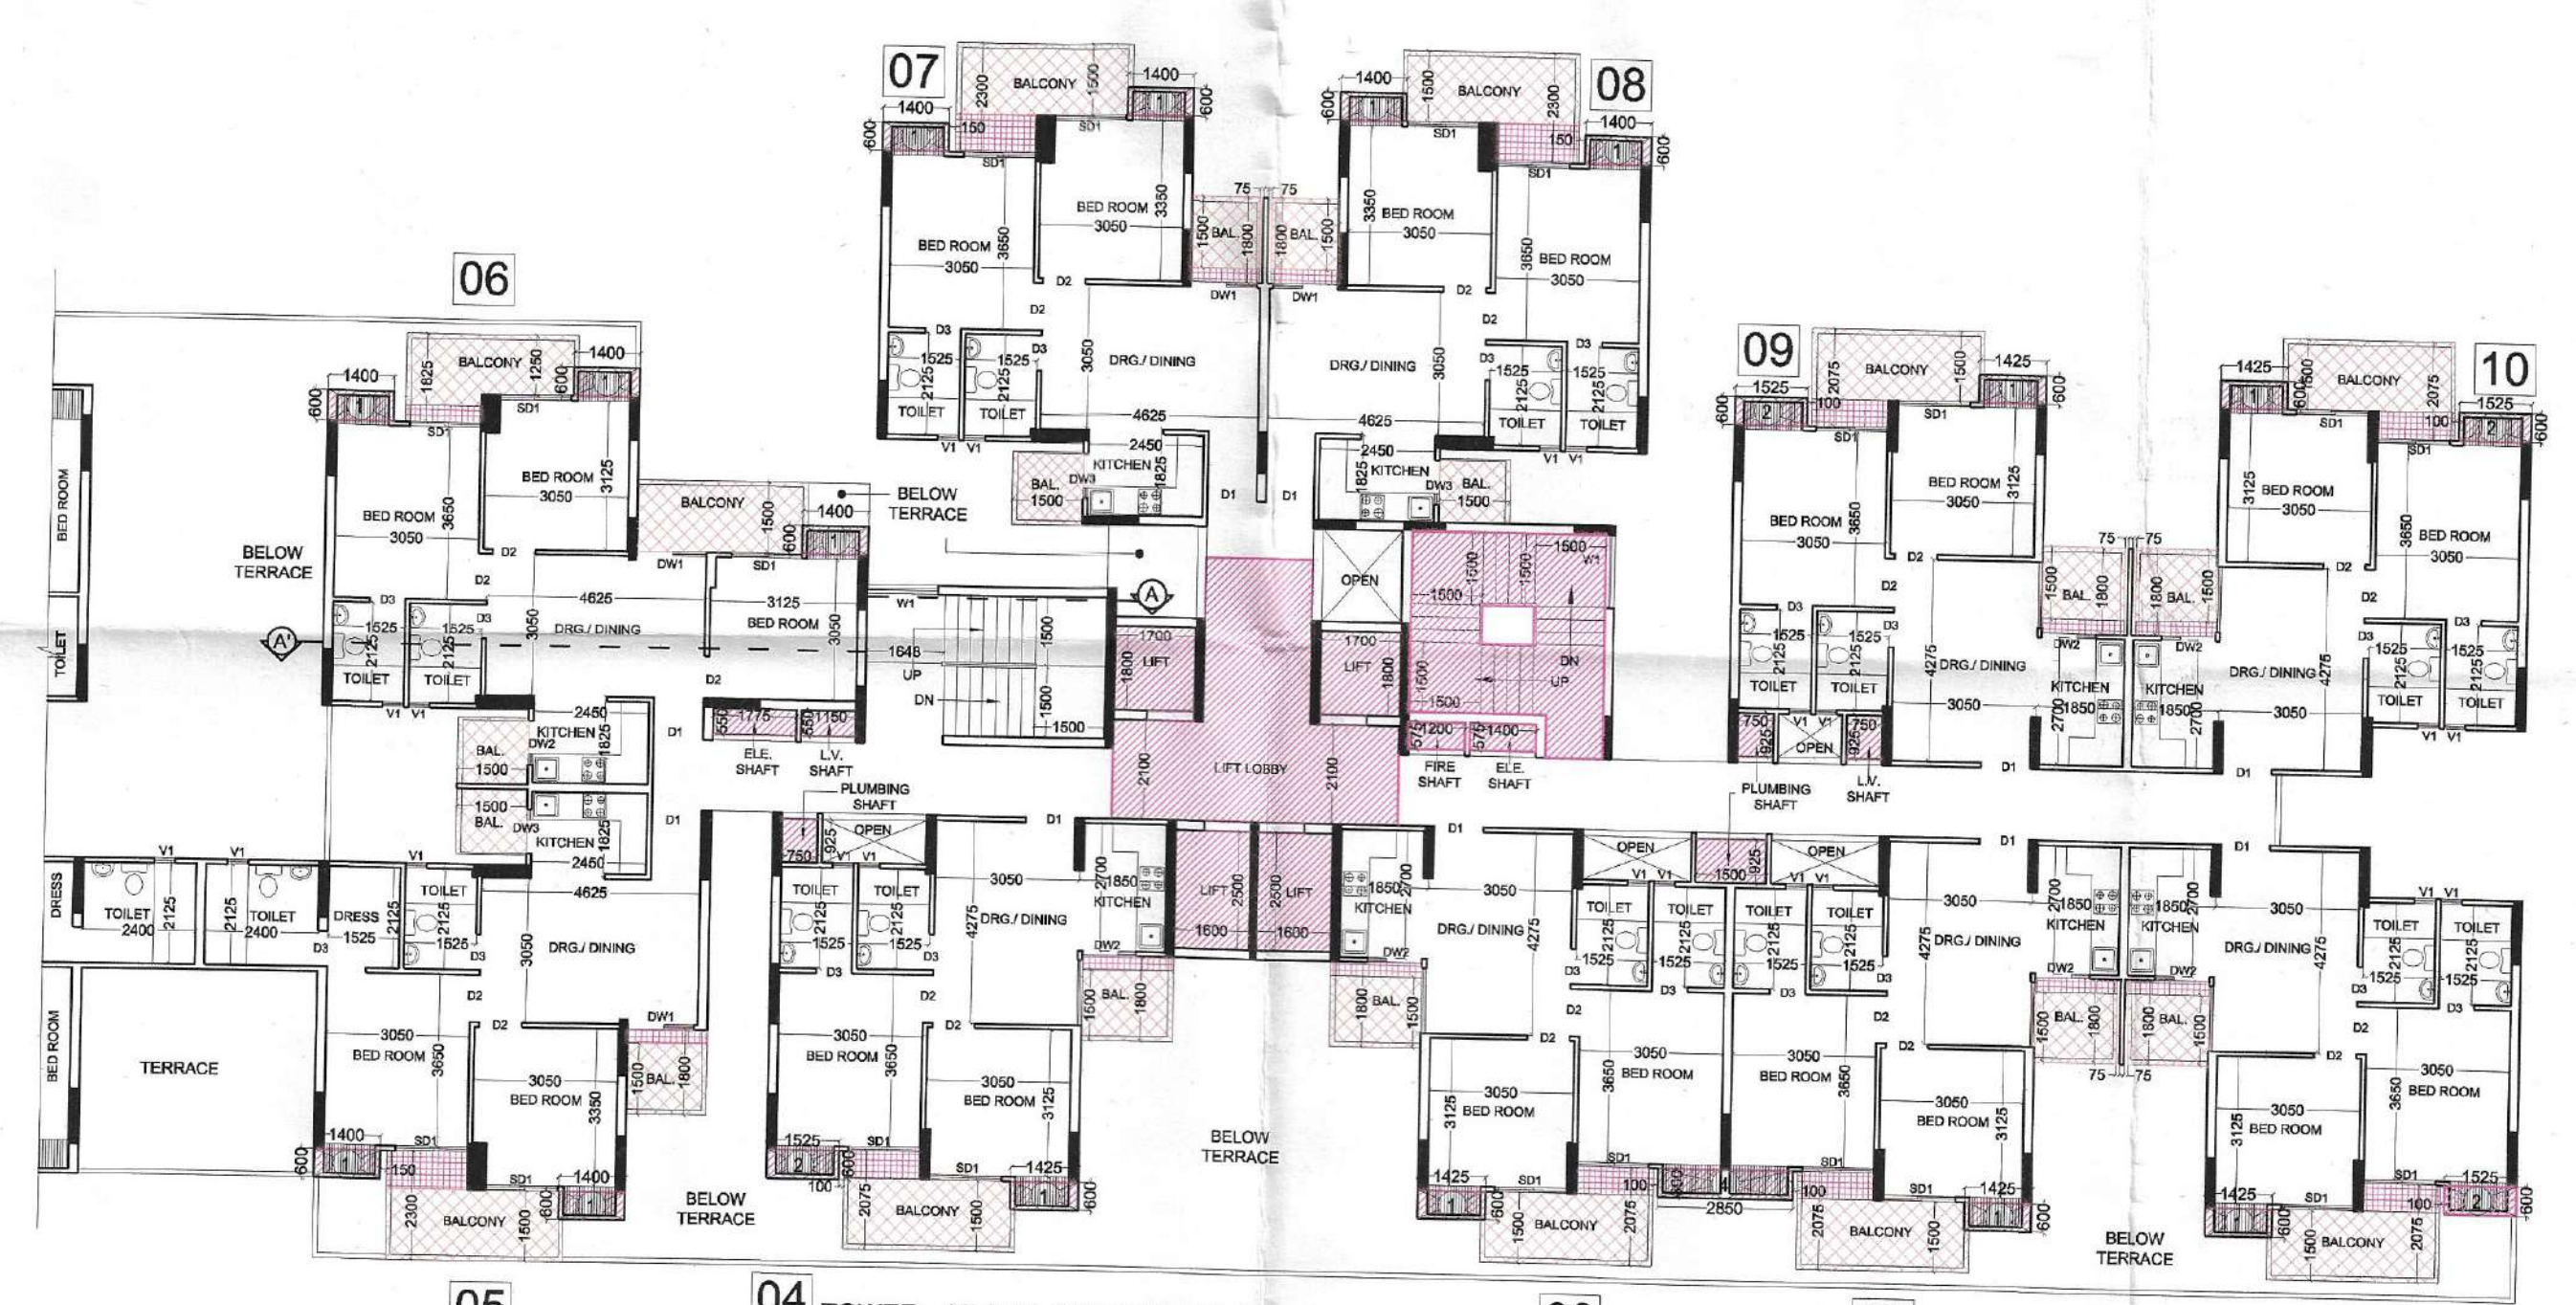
07
BALCONY
1400
2300
1500
600
1400
150
SD1
SD1
BED ROOM
3350
3050
BED ROOM
3650
3050
D2
D2
75 75
1500 BAL. 1800
1800 BAL. 1500
DW1 DW1
08
BALCONY
1400
1500
2300
600
1400
150
SD1
SD1
3350 BED ROOM
3050
3650 BED ROOM
3050
D2
D2
DRG./ DINING
3050
DRG./ DINING
3050
D3
D3
1525
1525
2125
2125
TOILET
TOILET
4625
4625
V1 V1
2450
KITCHEN
1825
BAL.
1500
DW3
2450
825 KITCHEN
DW3 BAL.
1500
D1 D1
06
BALCONY
1400
1400
1625
1250
600
600
SD1
BED ROOM
3050
3125
BED ROOM
3650
3050
BALCONY
1500
1400
600
BELOW TERRACE
BELOW TERRACE
D2
D2
DW1
SD1
W1
3125
BED ROOM
3050
4625
DRG./ DINING
3050
A
A'
1525
1525
2125
2125
TOILET
TOILET
D3
D3
V1 V1
1648
UP
DN
1500
1500
1500
1700
LIFT
1800
D2
2450
KITCHEN
DW2
1825
BAL.
1500
D1
1775
1150
550
550
ELE. SHAFT
L.V. SHAFT
1500
BAL.
DW3
KITCHEN
1825
2450
D1
2100
LIFT LOBBY
2100
OPEN
1700
LIFT
1800
1500
1500
1500
1500
DN
UP
1500
1500
1200
1400
575
575
FIRE SHAFT
ELE. SHAFT
PLUMBING SHAFT
OPEN
750
925
V1 V1
D1
09
BALCONY
1525
2075
100
1500
1425
600
600
2
1
SD1
SD1
BED ROOM
3050
3125
BED ROOM
3650
3050
D2
75 75
1500 BAL. 1800
1800 BAL. 1500
DW2 DW2
D3
D3
1525
1525
2125
2125
TOILET
TOILET
4275
DRG./ DINING
3050
750
925
V1 V1
OPEN
925
750
L.V. SHAFT
PLUMBING SHAFT
KITCHEN
2700
1850
KITCHEN
1850
2700
D1
D1
10
BALCONY
1425
1500
2075
1525
100
600
600
SD1
SD1
3125 BED ROOM
3050
3650 BED ROOM
3050
D2
D2
DRG./ DINING
4275
3050
D3
D3
1525
1525
2125
2125
TOILET
TOILET
V1 V1
BED ROOM
TOILET
DRESS
V1
V1
TOILET
2400
2125
2125
TOILET
2400
DRESS
1525
D3
2125
V1
TOILET
2125
1525
D3
4625
3050
DRG./ DINING
D2
D2
3050
BED ROOM
3650
3050
BED ROOM
3350
DW1
1500 BAL. 1800
BED ROOM
TERRACE
1400
150
SD1
SD1
1400
2300
BALCONY
1500
600
600
1
1
BELOW TERRACE
TOILET
TOILET
2125
2125
1525
1525
D3
D3
V1 V1
750
925
OPEN
4275
3050
DRG./ DINING
D1
D2
D2
3050
BED ROOM
3650
3050
BED ROOM
3125
1525
SD1
600
100
2075
BALCONY
1500
SD1
1425
600
2
1
2700
1850
KITCHEN
DW2
1500 BAL. 1800
LIFT
2500
1600
2500
LIFT
1600
1850
2700
KITCHEN
DW2
1800 BAL. 1500
BELOW TERRACE
D1
3050
DRG./ DINING
4275
OPEN
1500
925
OPEN
V1 V1
V1 V1
TOILET
TOILET
TOILET
TOILET
2125
2125
2125
2125
1525
1525
1525
1525
D3
D3
D3
D3
D2
D2
3050
BED ROOM
3125
3050
BED ROOM
3650
3050
BED ROOM
3650
D2
3050
BED ROOM
3125
SD1
SD1
SD1
1425
600
1500
BALCONY
2075
100
400
2850
100
2075
BALCONY
1500
1425
600
1
1
D1
3050
DRG./ DINING
4275
2700
1850
KITCHEN
1850
2700
KITCHEN
DW2
DW2
1500 BAL. 1800
1800 BAL. 1500
75 75
D1
3050
DRG./ DINING
4275
TOILET
TOILET
2125
2125
1525
1525
D3
D3
D2
D2
3050
BED ROOM
3125
3650
3050
BED ROOM
SD1
SD1
1425
1525
600
100
1500
BALCONY
2075
600
2
BELOW TERRACE
05
04 TOWER